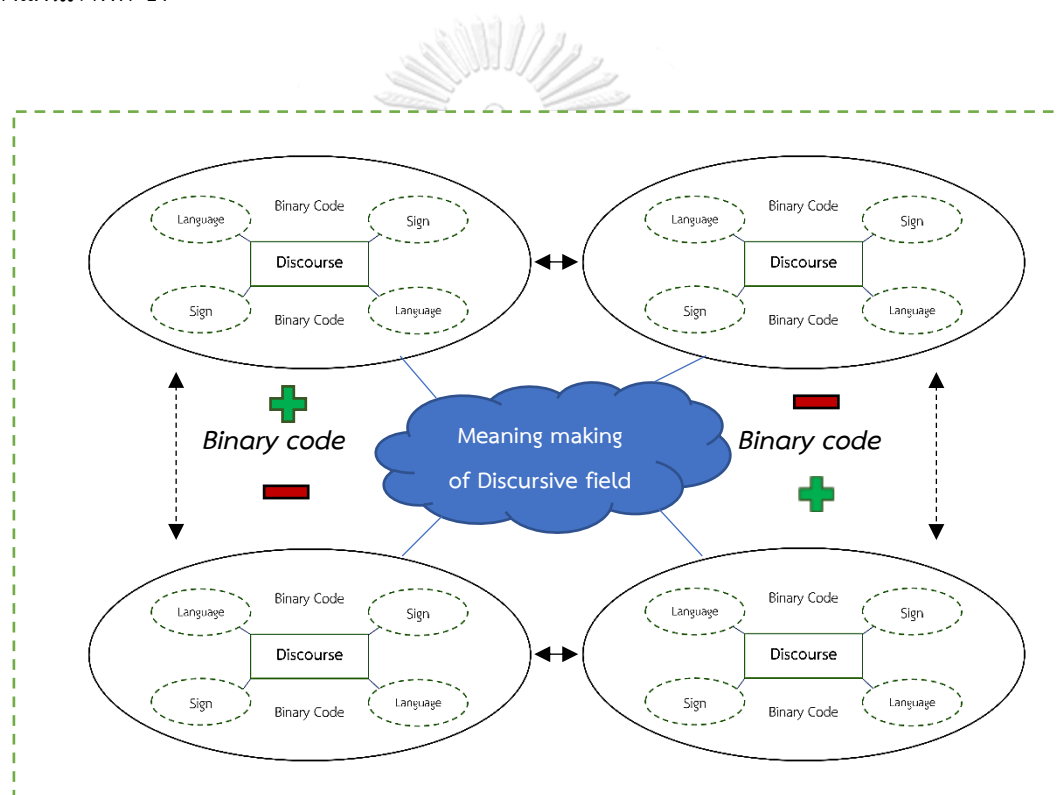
Language

Binary Code

Sign

Discourse

Sign

Binary Code

Language

Language

Binary Code

Sign

Discourse

Sign

Binary Code

Language

Binary code

Meaning making of Discursive field

Binary code

Language

Binary Code

Sign

Discourse

Sign

Binary Code

Language

Language

Binary Code

Sign

Discourse

Sign

Binary Code

Language